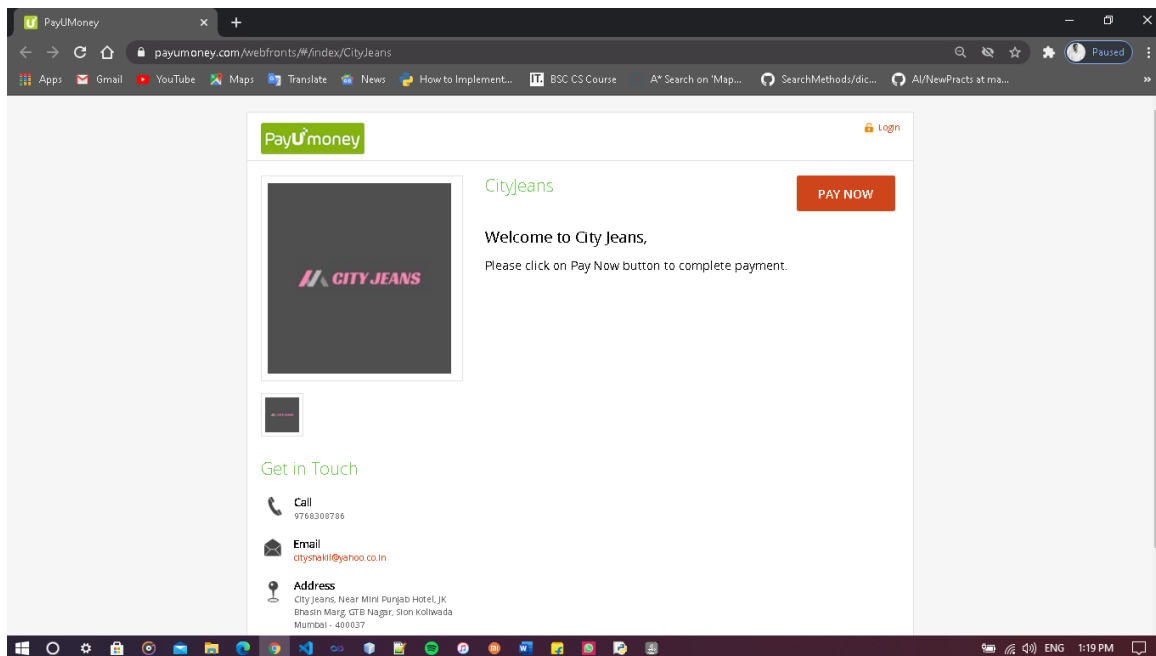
PayUMoney

payumoney.com/webfronts/#/index/CityJeans

Paused

Apps Gmail YouTube Maps Translate News How to Implement... BSC CS Course A* Search on 'Map... SearchMethods/dic... AI/NewPracts at ma...

PayUmoney

Login

CITY JEANS

CityJeans

PAY NOW

Welcome to City Jeans,

Please click on Pay Now button to complete payment.

Get in Touch

Call
9768308786

Email
cityshakil@yahoo.co.in

Address
City Jeans, Near Mini Punjab Hotel, JK Bhasin Marg, GTB Nagar, Sion Koliwada Mumbai - 400037

ENG 1:19 PM